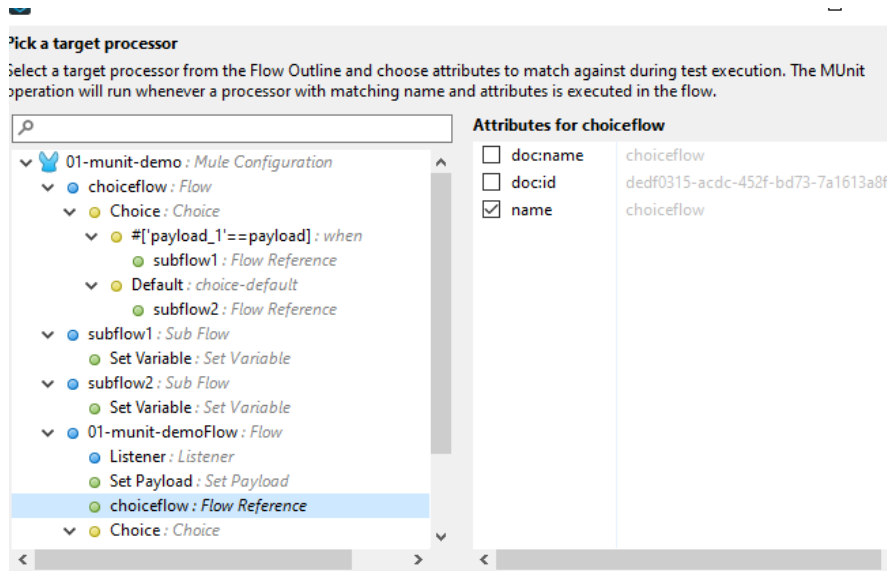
Pick a target processor

Select a target processor from the Flow Outline and choose attributes to match against during test execution. The MUnit operation will run whenever a processor with matching name and attributes is executed in the flow.

01-munit-demo : Mule Configuration
choiceflow : Flow
Choice : Choice
#['payload_1'==payload] : when
subflow1 : Flow Reference
Default : choice-default
subflow2 : Flow Reference
subflow1 : Sub Flow
Set Variable : Set Variable
subflow2 : Sub Flow
Set Variable : Set Variable
01-munit-demoFlow : Flow
Listener : Listener
Set Payload : Set Payload
choiceflow : Flow Reference
Choice : Choice

Attributes for choiceflow

| | | |
|---|---|---|
| ☐ | doc:name | choiceflow |
| ☐ | doc:id | dedf0315-acdc-452f-bd73-7a1613a8f |
| ☑ | name | choiceflow |